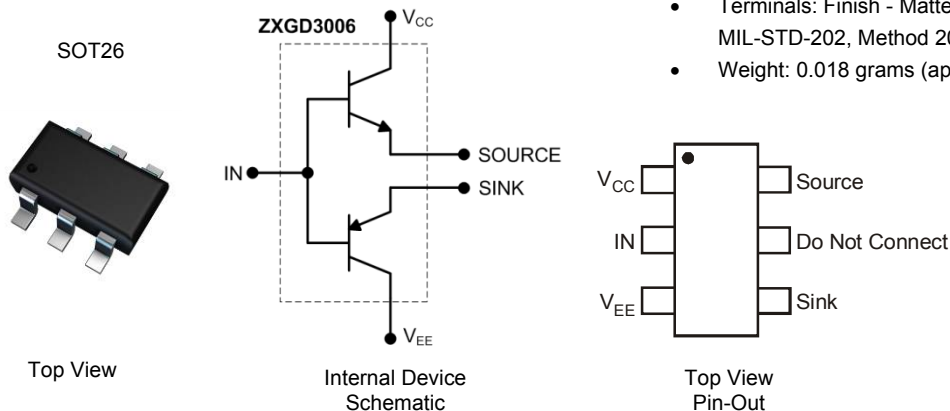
• Terminals: Finish - Matte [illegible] MIL-STD-202, Method 20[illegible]

• Weight: 0.018 grams (ap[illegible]

SOT26

ZXGD3006

$V_{CC}$

IN

SOURCE

SINK

$V_{EE}$

$V_{CC}$

IN

$V_{EE}$

Source

Do Not Connect

Sink

Top View

Internal Device Schematic

Top View Pin-Out